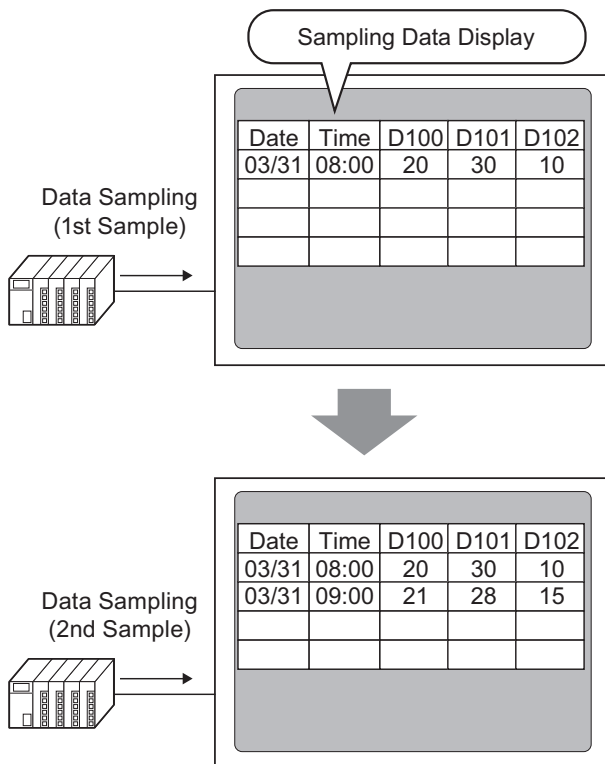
Sampling Data Display

| Date | Time | D100 | D101 | D102 |
|---|---|---|---|---|
| 03/31 | 08:00 | 20 | 30 | 10 |
| | | | | |
| | | | | |
| | | | | |

Data Sampling (1st Sample)

| Date | Time | D100 | D101 | D102 |
|---|---|---|---|---|
| 03/31 | 08:00 | 20 | 30 | 10 |
| 03/31 | 09:00 | 21 | 28 | 15 |
| | | | | |
| | | | | |

Data Sampling (2nd Sample)